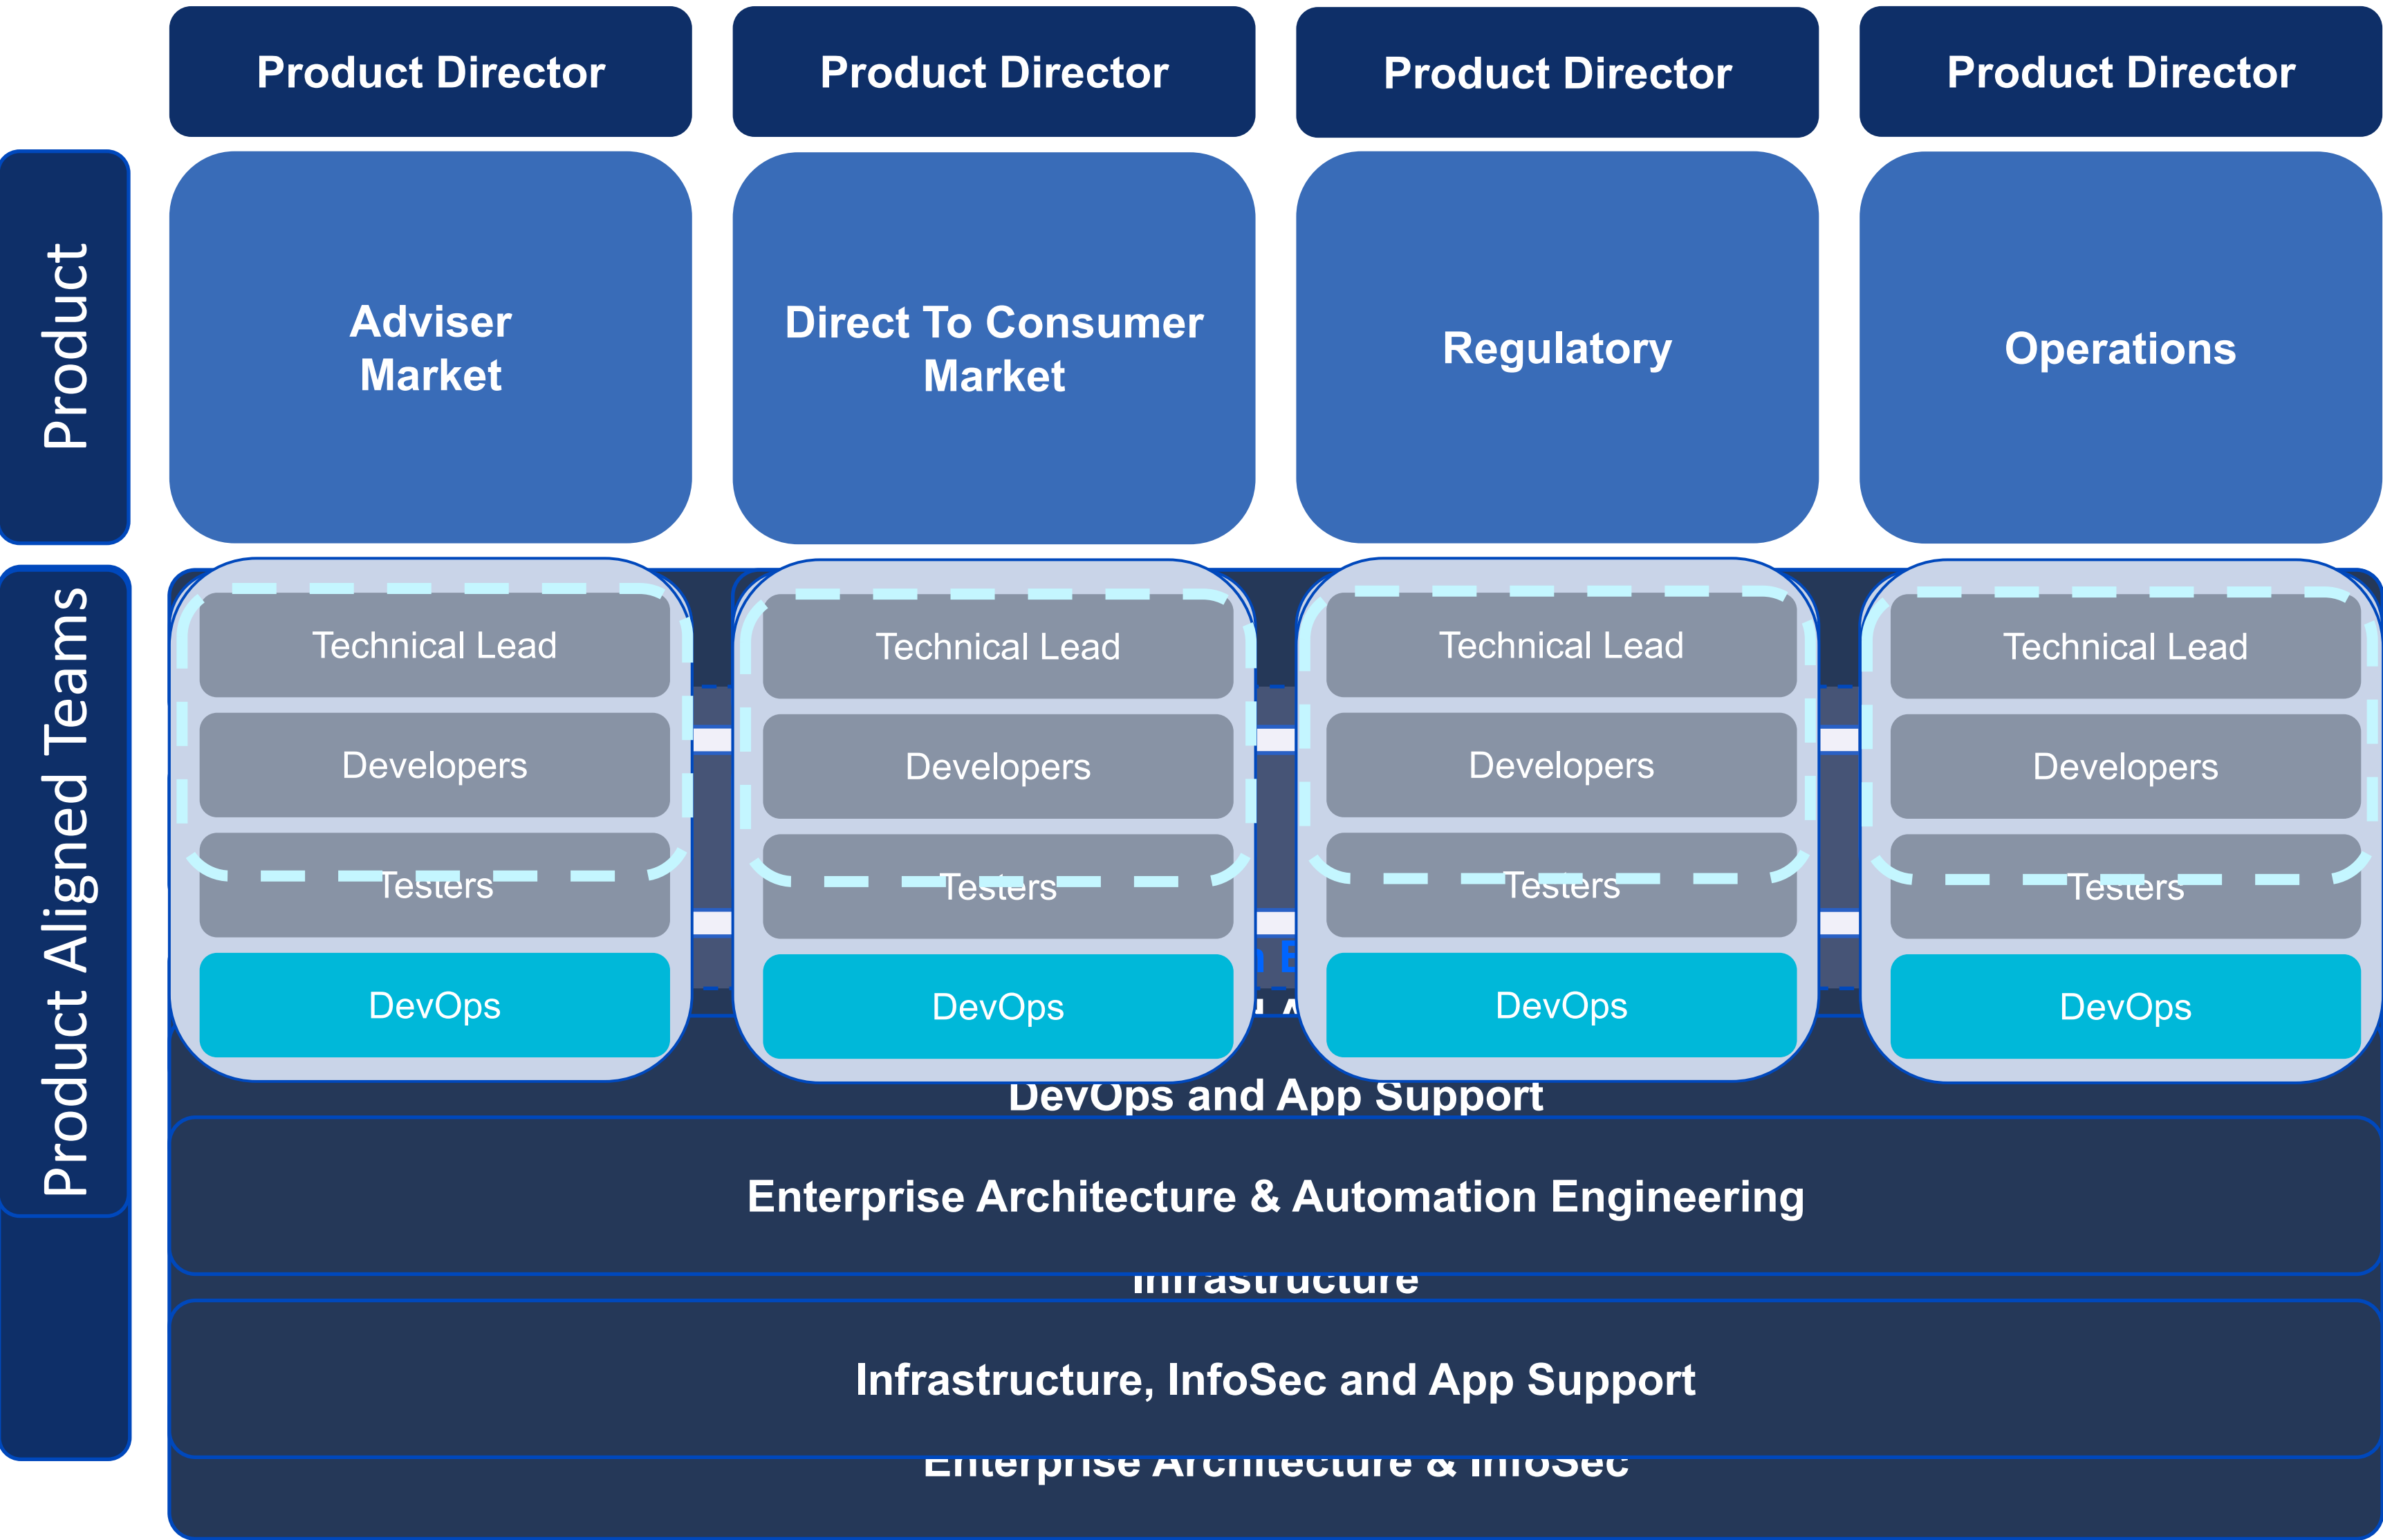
Product Director

Product Director

Product Director

Product Director

Product

Adviser Market

Direct To Consumer Market

Regulatory

Operations

Product Aligned Teams

Technical Lead

Developers

Testers

DevOps

Technical Lead

Developers

Testers

DevOps

Technical Lead

Developers

Testers

DevOps

Technical Lead

Developers

Testers

DevOps

DevOps and App Support

Enterprise Architecture & Automation Engineering

Infrastructure

Infrastructure, InfoSec and App Support

Enterprise Architecture & InfoSec